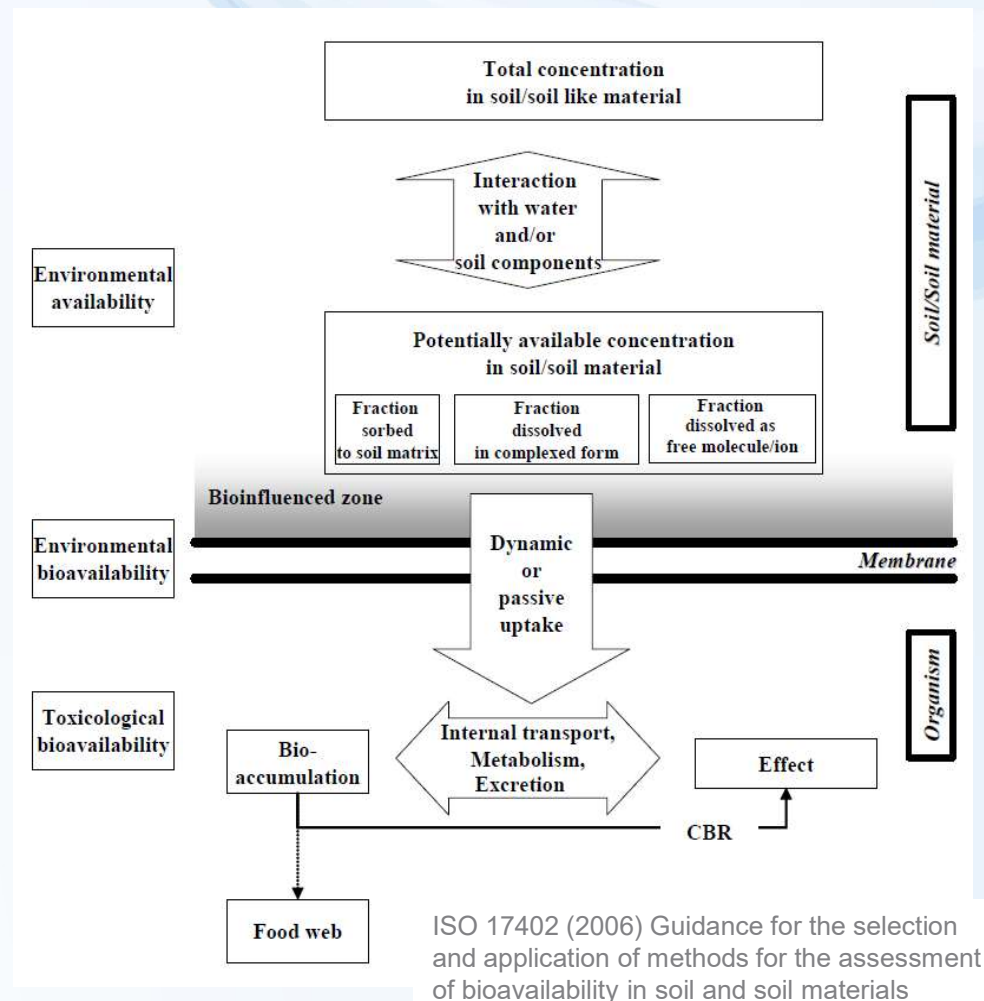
Total concentration in soil/soil like material

Interaction with water and/or soil components

Environmental availability

Potentially available concentration in soil/soil material

Fraction sorbed to soil matrix

Fraction dissolved in complexed form

Fraction dissolved as free molecule/ion

Soil/Soil material

Bioinfluenced zone

Environmental bioavailability

Dynamic or passive uptake

Membrane

Organism

Toxicological bioavailability

Bio-accumulation

Internal transport, Metabolism, Excretion

Effect

CBR

Food web

ISO 17402 (2006) Guidance for the selection and application of methods for the assessment of bioavailability in soil and soil materials